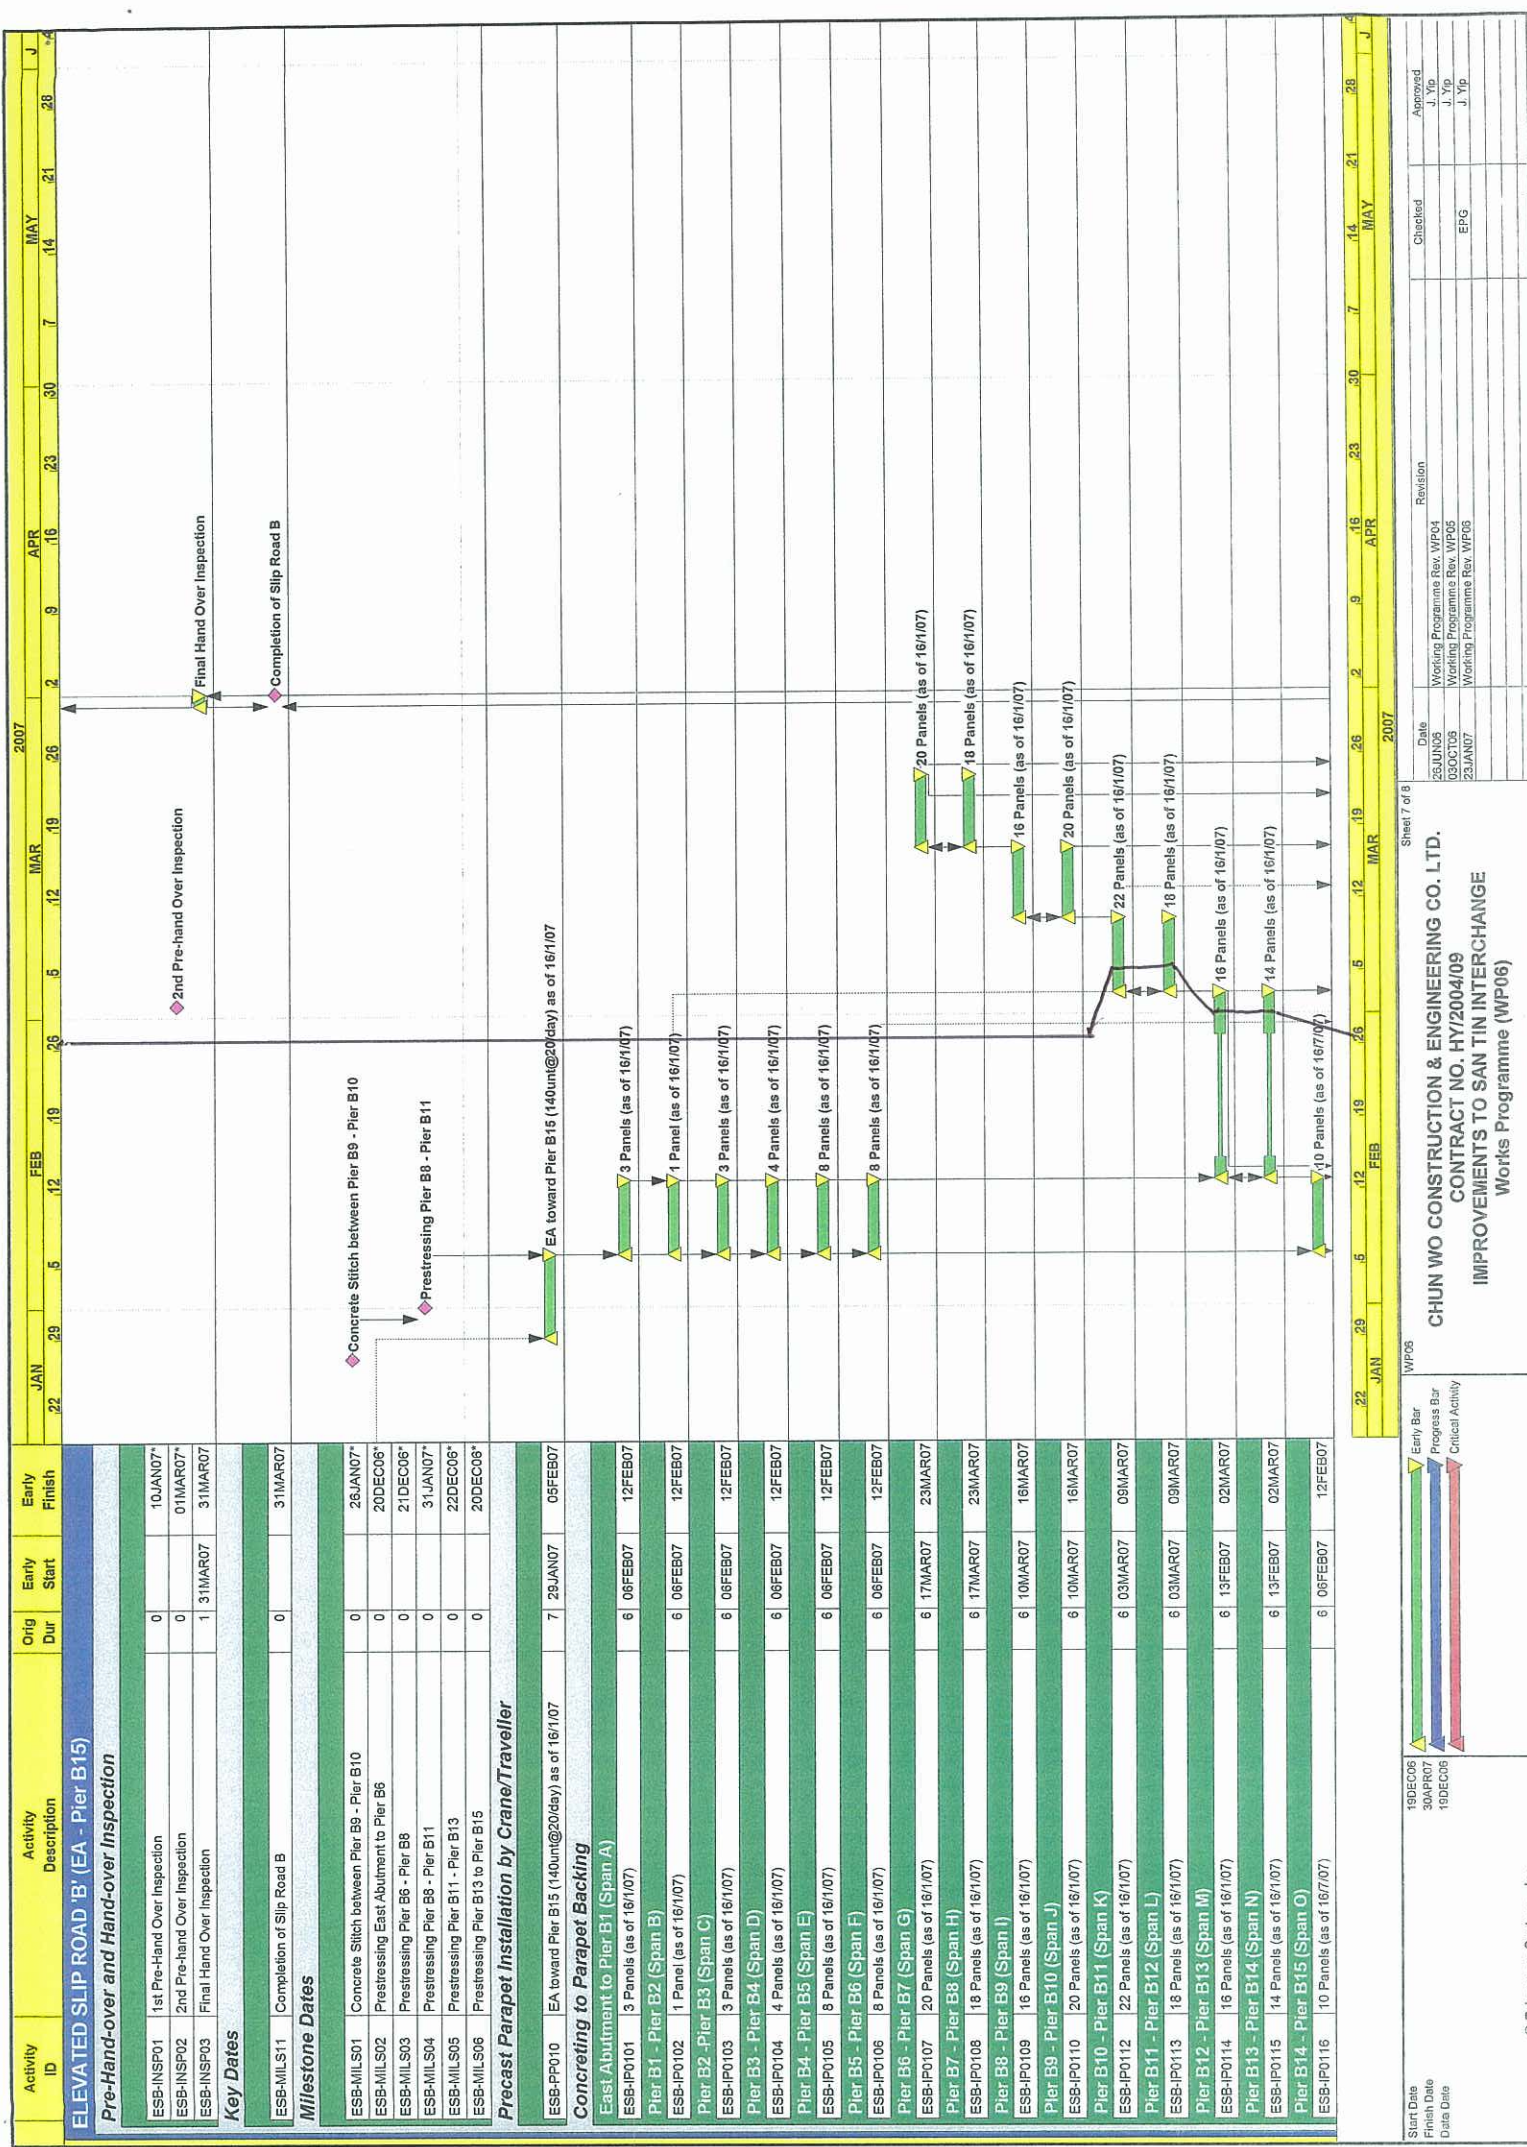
| Activity ID | Activity Description | Orig Dur | Early Start | Early Finish |
|---|---|---|---|---|
| ELEVATED SLIP ROAD 'B' (EA - Pier B15) | | | | |
| Pre-Hand-over and Hand-over Inspection | | | | |
| ESB-INSP01 | 1st Pre-Hand Over Inspection | 0 | | 10JAN07* |
| ESB-INSP02 | 2nd Pre-hand Over Inspection | 0 | | 01MAR07* |
| ESB-INSP03 | Final Hand Over Inspection | 1 | 31MAR07 | 31MAR07 |
| Key Dates | | | | |
| ESB-MILS11 | Completion of Slip Road B | 0 | | 31MAR07 |
| Milestone Dates | | | | |
| ESB-MILS01 | Concrete Stitch between Pier B9 - Pier B10 | 0 | | 26JAN07* |
| ESB-MILS02 | Prestressing East Abutment to Pier B6 | 0 | | 20DEC06* |
| ESB-MILS03 | Prestressing Pier B6 - Pier B8 | 0 | | 21DEC06* |
| ESB-MILS04 | Prestressing Pier B8 - Pier B11 | 0 | | 31JAN07* |
| ESB-MILS05 | Prestressing Pier B11 - Pier B13 | 0 | | 22DEC06* |
| ESB-MILS06 | Prestressing Pier B13 to Pier B15 | 0 | | 20DEC06* |
| Precast Parapet Installation by Crane/Traveller | | | | |
| ESB-PP010 | EA toward Pier B15 (140unt@20/day) as of 16/1/07 | 7 | 29JAN07 | 05FEB07 |
| Concreting to Parapet Backing | | | | |
| East Abutment to Pier B1 (Span A) | | | | |
| ESB-IP0101 | 3 Panels (as of 16/1/07) | 6 | 06FEB07 | 12FEB07 |
| Pier B1 - Pier B2 (Span B) | | | | |
| ESB-IP0102 | 1 Panel (as of 16/1/07) | 6 | 06FEB07 | 12FEB07 |
| Pier B2 -Pier B3 (Span C) | | | | |
| ESB-IP0103 | 3 Panels (as of 16/1/07) | 6 | 06FEB07 | 12FEB07 |
| Pier B3 - Pier B4 (Span D) | | | | |
| ESB-IP0104 | 4 Panels (as of 16/1/07) | 6 | 06FEB07 | 12FEB07 |
| Pier B4 - Pier B5 (Span E) | | | | |
| ESB-IP0105 | 8 Panels (as of 16/1/07) | 6 | 06FEB07 | 12FEB07 |
| Pier B5 - Pier B6 (Span F) | | | | |
| ESB-IP0106 | 8 Panels (as of 16/1/07) | 6 | 06FEB07 | 12FEB07 |
| Pier B6 - Pier B7 (Span G) | | | | |
| ESB-IP0107 | 20 Panels (as of 16/1/07) | 6 | 17MAR07 | 23MAR07 |
| Pier B7 - Pier B8 (Span H) | | | | |
| ESB-IP0108 | 18 Panels (as of 16/1/07) | 6 | 17MAR07 | 23MAR07 |
| Pier B8 - Pier B9 (Span I) | | | | |
| ESB-IP0109 | 16 Panels (as of 16/1/07) | 6 | 10MAR07 | 16MAR07 |
| Pier B9 - Pier B10 (Span J) | | | | |
| ESB-IP0110 | 20 Panels (as of 16/1/07) | 6 | 10MAR07 | 16MAR07 |
| Pier B10 - Pier B11 (Span K) | | | | |
| ESB-IP0112 | 22 Panels (as of 16/1/07) | 6 | 03MAR07 | 09MAR07 |
| Pier B11 - Pier B12 (Span L) | | | | |
| ESB-IP0113 | 18 Panels (as of 16/1/07) | 6 | 03MAR07 | 09MAR07 |
| Pier B12 - Pier B13 (Span M) | | | | |
| ESB-IP0114 | 16 Panels (as of 16/1/07) | 6 | 13FEB07 | 02MAR07 |
| Pier B13 - Pier B14 (Span N) | | | | |
| ESB-IP0115 | 14 Panels (as of 16/1/07) | 6 | 13FEB07 | 02MAR07 |
| Pier B14 - Pier B15 (Span O) | | | | |
| ESB-IP0116 | 10 Panels (as of 16/7/07) | 6 | 06FEB07 | 12FEB07 |

2007
JAN 22 29 FEB 5 12 19 26 MAR 5 12 19 26 APR 2 9 16 23 30 MAY 7 14 21 28 J

2nd Pre-hand Over Inspection
Final Hand Over Inspection
Completion of Slip Road B
Concrete Stitch between Pier B9 - Pier B10
Prestressing Pier B8 - Pier B11
EA toward Pier B15 (140unt@20/day) as of 16/1/07
3 Panels (as of 16/1/07)
1 Panel (as of 16/1/07)
3 Panels (as of 16/1/07)
4 Panels (as of 16/1/07)
8 Panels (as of 16/1/07)
8 Panels (as of 16/1/07)
20 Panels (as of 16/1/07)
18 Panels (as of 16/1/07)
16 Panels (as of 16/1/07)
20 Panels (as of 16/1/07)
22 Panels (as of 16/1/07)
18 Panels (as of 16/1/07)
16 Panels (as of 16/1/07)
14 Panels (as of 16/1/07)
10 Panels (as of 16/7/07)

Start Date 19DEC06
Finish Date 30APR07
Data Date 19DEC06

Early Bar
Progress Bar
Critical Activity

WP06
Sheet 7 of 8
CHUN WO CONSTRUCTION & ENGINEERING CO. LTD.
CONTRACT NO. HY/2004/09
IMPROVEMENTS TO SAN TIN INTERCHANGE
Works Programme (WP06)

| Date | Revision | Checked | Approved |
|---|---|---|---|
| 26JUN06 | Working Programme Rev. WP04 | | J. Yip |
| 03OCT06 | Working Programme Rev. WP05 | | J. Yip |
| 23JAN07 | Working Programme Rev. WP06 | EPG | J. Yip |